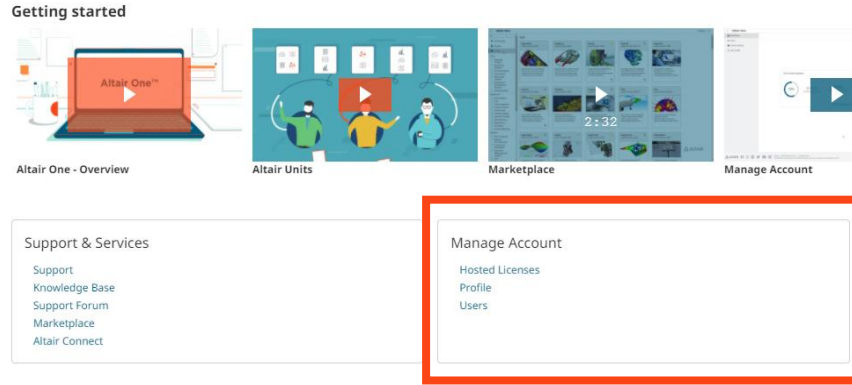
Getting started

Altair One™

2:32

Altair One - Overview

Altair Units

Marketplace

Manage Account

Support & Services

Support
Knowledge Base
Support Forum
Marketplace
Altair Connect

Manage Account

Hosted Licenses
Profile
Users